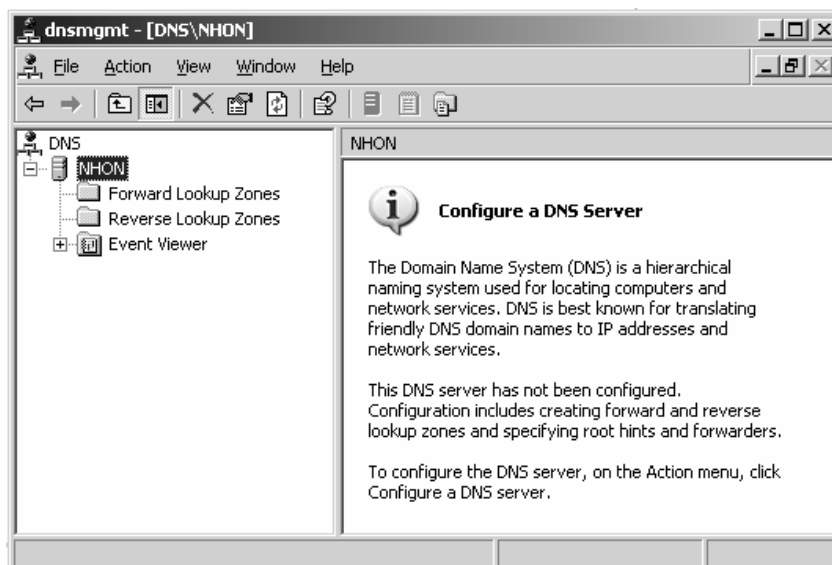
dnsmgmt - [DNS\NHON]

File Action View Window Help

DNS
NHON
Forward Lookup Zones
Reverse Lookup Zones
Event Viewer

NHON

Configure a DNS Server

The Domain Name System (DNS) is a hierarchical naming system used for locating computers and network services. DNS is best known for translating friendly DNS domain names to IP addresses and network services.

This DNS server has not been configured. Configuration includes creating forward and reverse lookup zones and specifying root hints and forwarders.

To configure the DNS server, on the Action menu, click Configure a DNS server.